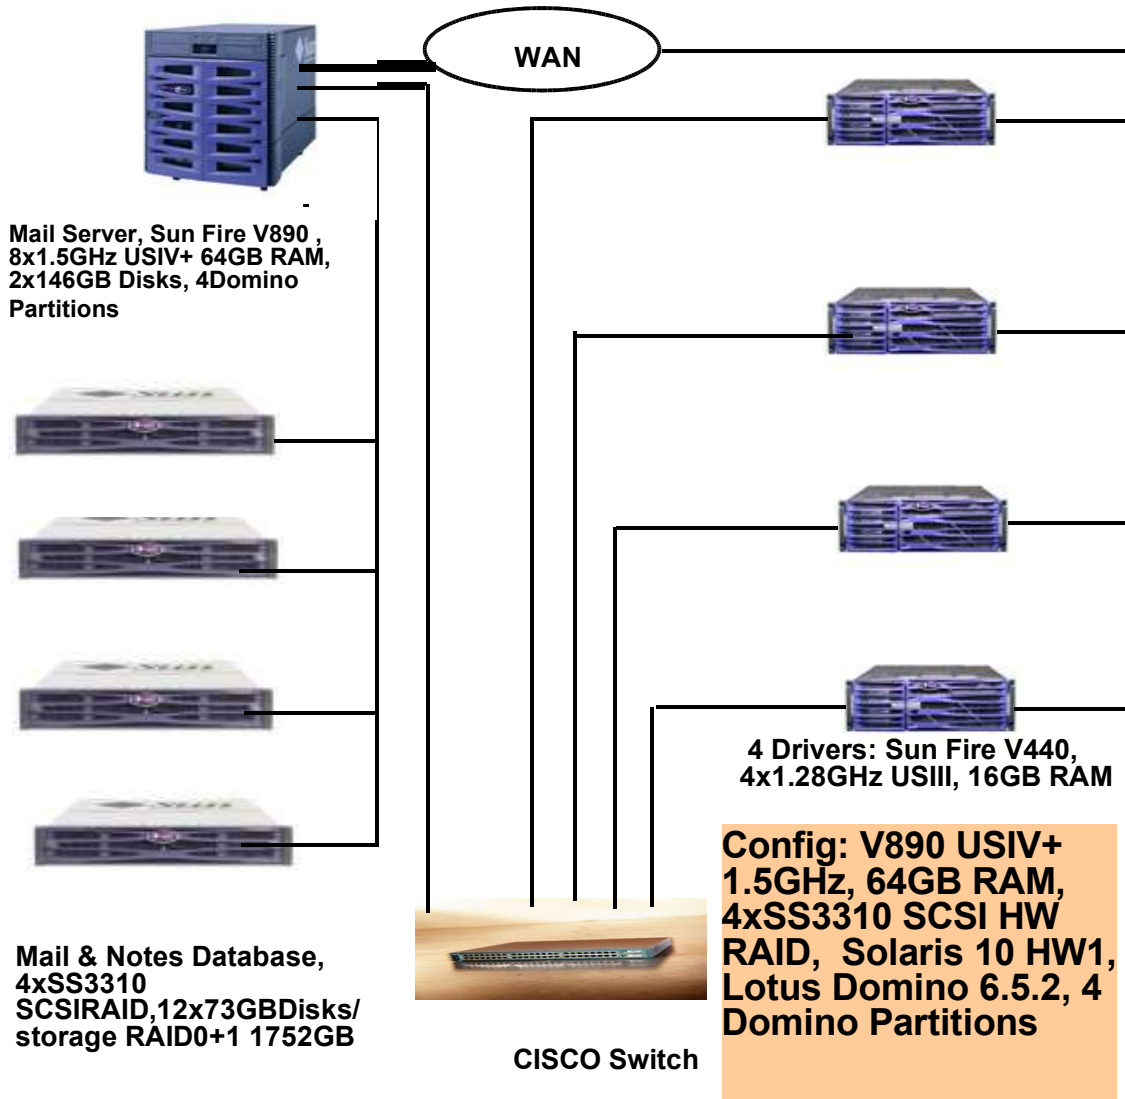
WAN

Mail Server, Sun Fire V890 , 8x1.5GHz USIV+ 64GB RAM, 2x146GB Disks, 4Domino Partitions

4 Drivers: Sun Fire V440, 4x1.28GHz USIII, 16GB RAM

Config: V890 USIV+ 1.5GHz, 64GB RAM, 4xSS3310 SCSI HW RAID, Solaris 10 HW1, Lotus Domino 6.5.2, 4 Domino Partitions

Mail & Notes Database, 4xSS3310 SCSIRAID,12x73GBDisks/ storage RAID0+1 1752GB

CISCO Switch